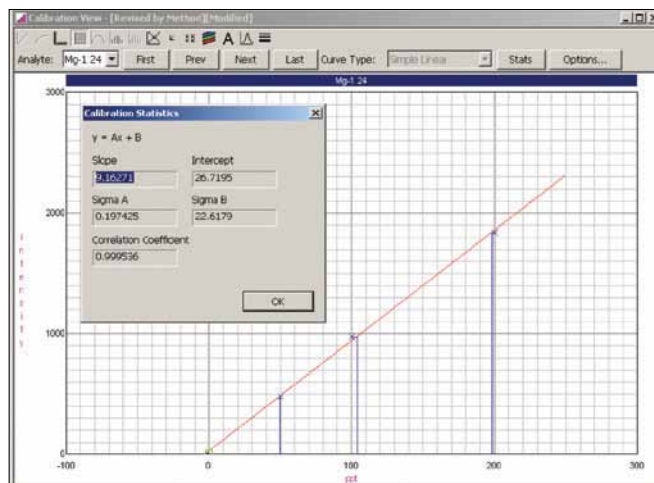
Calibration View - [Revised by Method][Modified]

Analyte: Mg-1 24 First Prev Next Last Curve Type: Simple Linear Stats Options...

Mg-1 24

3000

Calibration Statistics

y = Ax + B

Slope
9.16271

Intercept
26.7195

Sigma A
0.197425

Sigma B
22.6179

Correlation Coefficient
0.999536

OK

2000

I
n
t
e
n
s
i
t
y

1000

0

-100 0 100 200 300

ppt